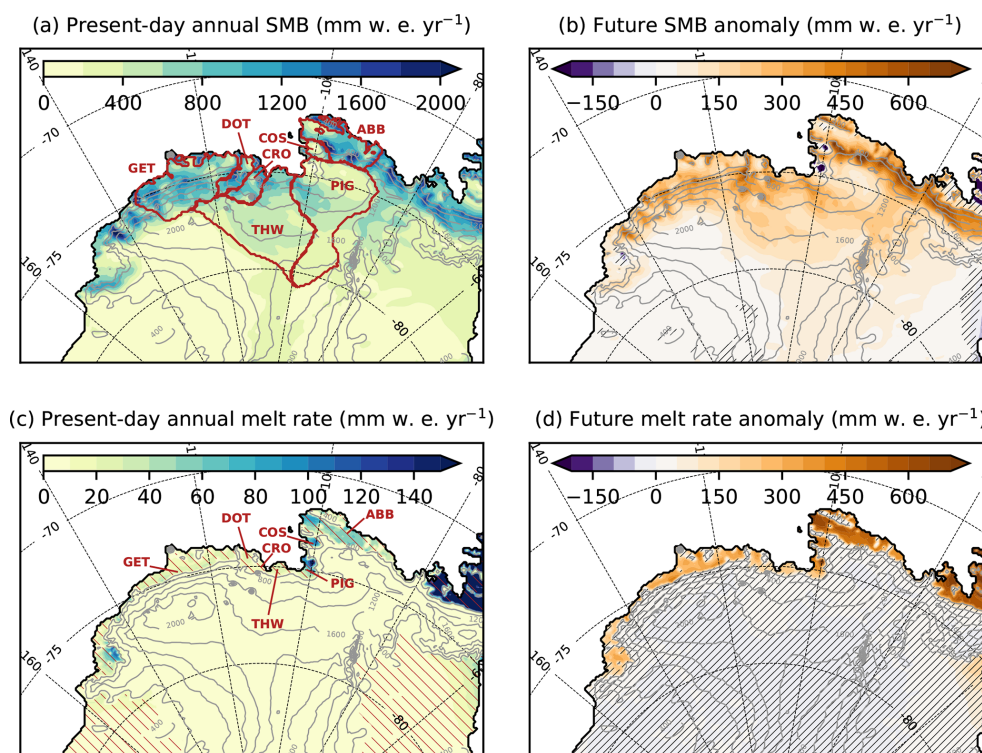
(a) Present-day annual SMB (mm w. e. yr$^{-1}$)

0 400 800 1200 1600 2000

-140 -70 -110 -100 -80 -75 -160 -80

GET DOT COS CRO ABB PIG THW

2000 1600 400

(b) Future SMB anomaly (mm w. e. yr$^{-1}$)

−150 0 150 300 450 600

-140 -70 -75 -160 -80

2000 1600

(c) Present-day annual melt rate (mm w. e. yr$^{-1}$)

0 20 40 60 80 100 120 140

-140 -70 -110 -100 -80 -75 -160 -80

GET DOT COS CRO ABB PIG THW

2000 1600 1200 800

(d) Future melt rate anomaly (mm w. e. yr$^{-1}$)

−150 0 150 300 450 600

-140 -70 -75 -160 -80